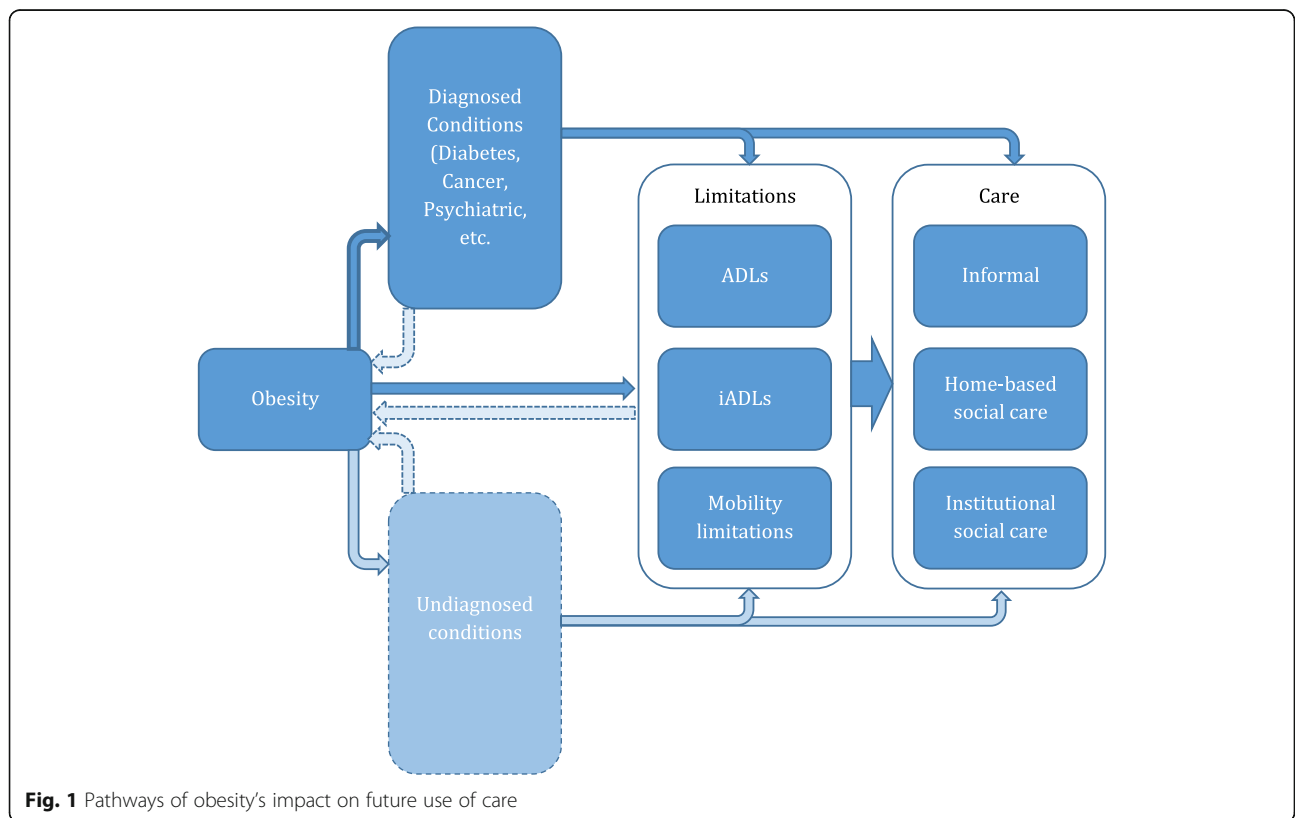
Diagnosed Conditions (Diabetes, Cancer, Psychiatric, etc.

Limitations

ADLs

iADLs

Mobility limitations

Care

Informal

Home-based social care

Institutional social care

Obesity

Undiagnosed conditions

**Fig. 1** Pathways of obesity's impact on future use of care